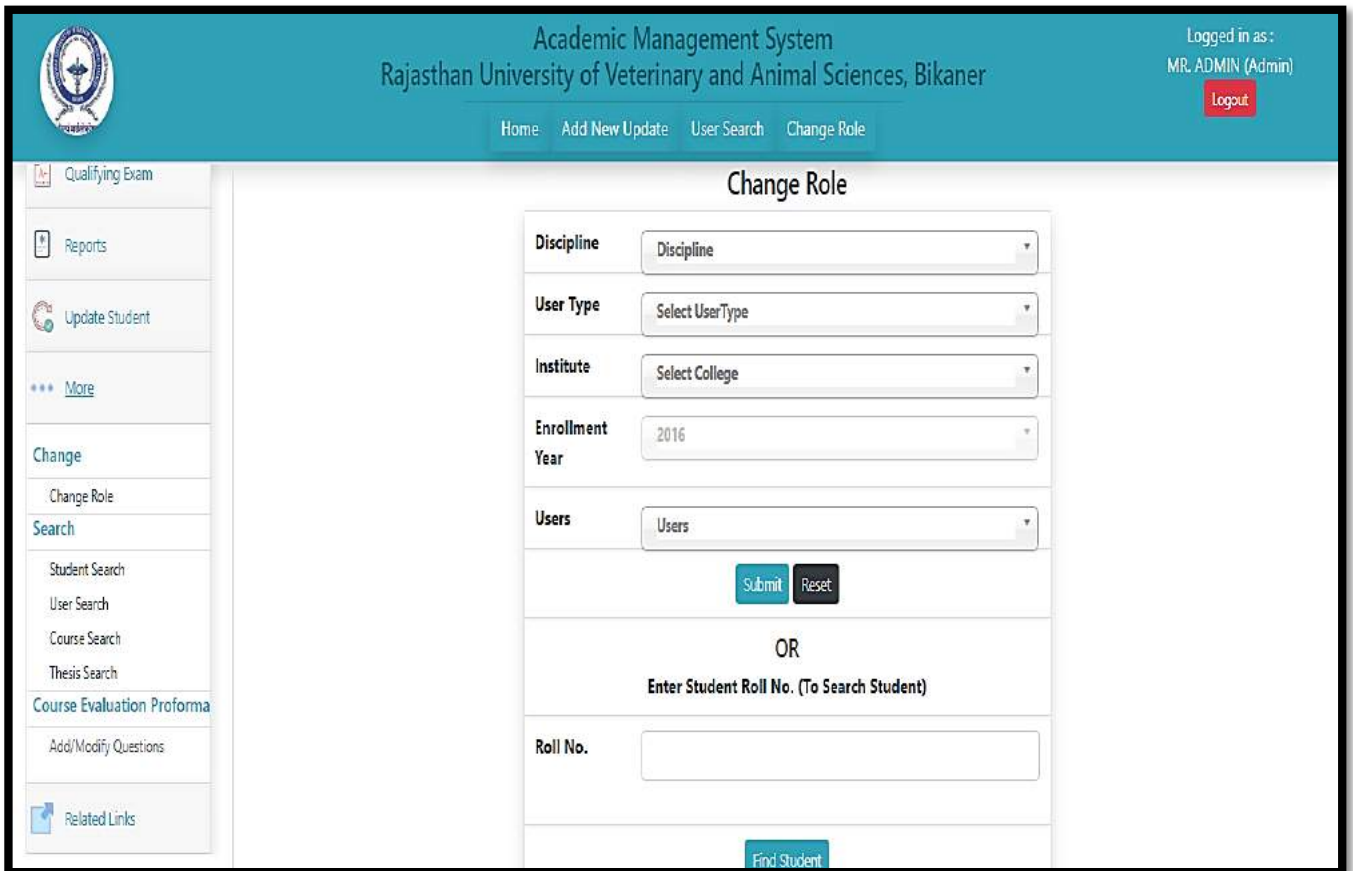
Academic Management System
Rajasthan University of Veterinary and Animal Sciences, Bikaner

Logged in as :
MR. ADMIN (Admin)
Logout

Home Add New Update User Search Change Role

Qualifying Exam

Reports

Update Student

More

Change

Change Role

Search

Student Search

User Search

Course Search

Thesis Search

Course Evaluation Proforma

Add/Modify Questions

Related Links

Change Role

Discipline | Discipline

User Type | Select UserType

Institute | Select College

Enrollment Year | 2016

Users | Users

Submit Reset

OR

Enter Student Roll No. (To Search Student)

Roll No.

Find Student